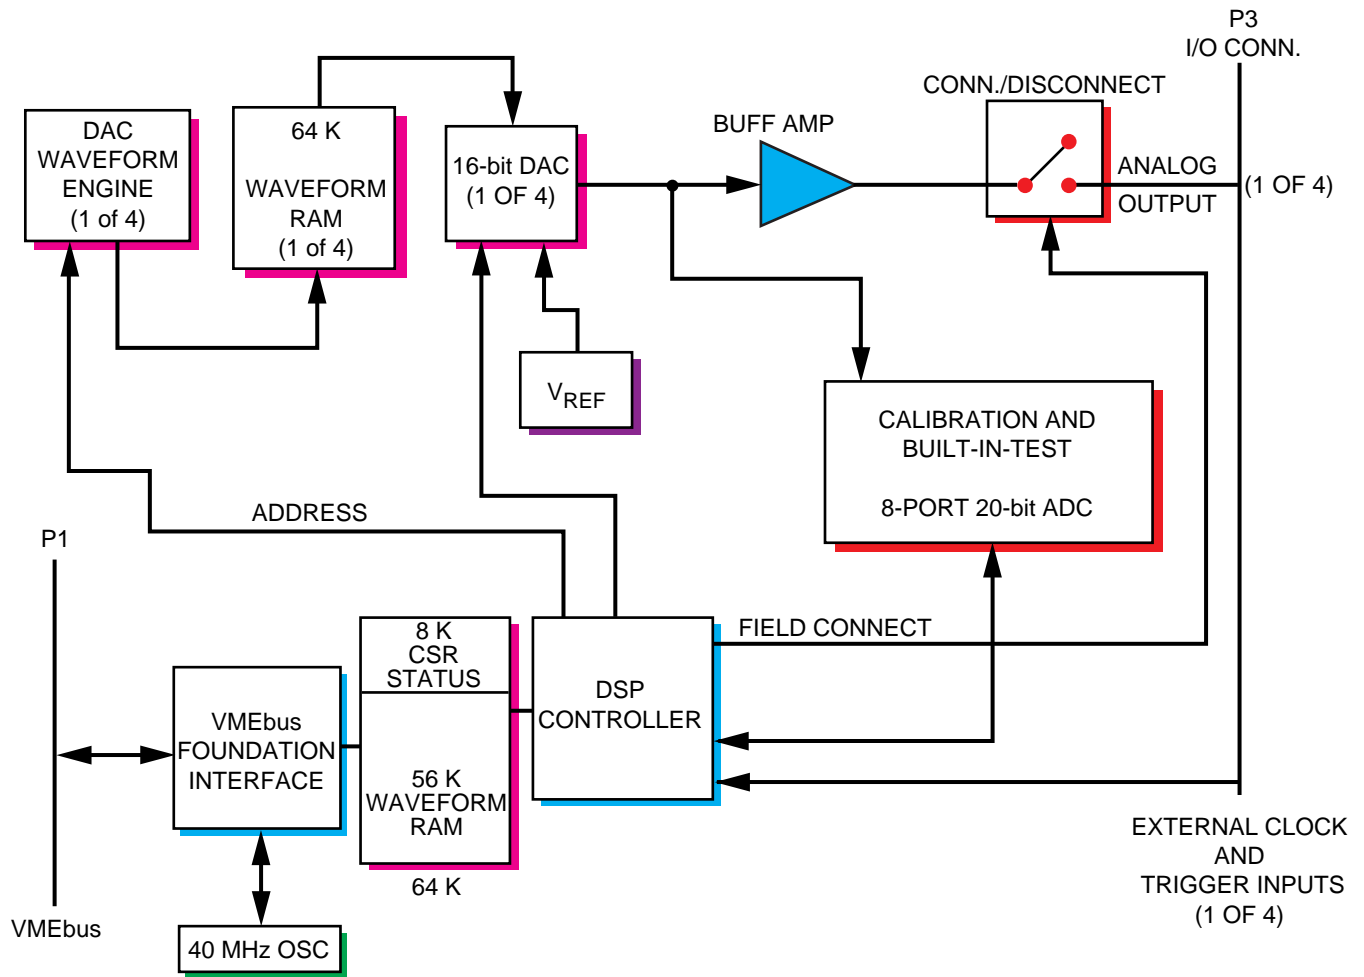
P3
I/O CONN.

CONN./DISCONNECT

DAC
WAVEFORM
ENGINE
(1 of 4)

64 K
WAVEFORM
RAM
(1 of 4)

16-bit DAC
(1 OF 4)

BUFF AMP

ANALOG
OUTPUT

(1 OF 4)

$V_{REF}$

CALIBRATION AND
BUILT-IN-TEST

8-PORT 20-bit ADC

ADDRESS

P1

FIELD CONNECT

8 K
CSR
STATUS

56 K
WAVEFORM
RAM

64 K

DSP
CONTROLLER

VMEbus
FOUNDATION
INTERFACE

EXTERNAL CLOCK
AND
TRIGGER INPUTS
(1 OF 4)

VMEbus

40 MHz OSC